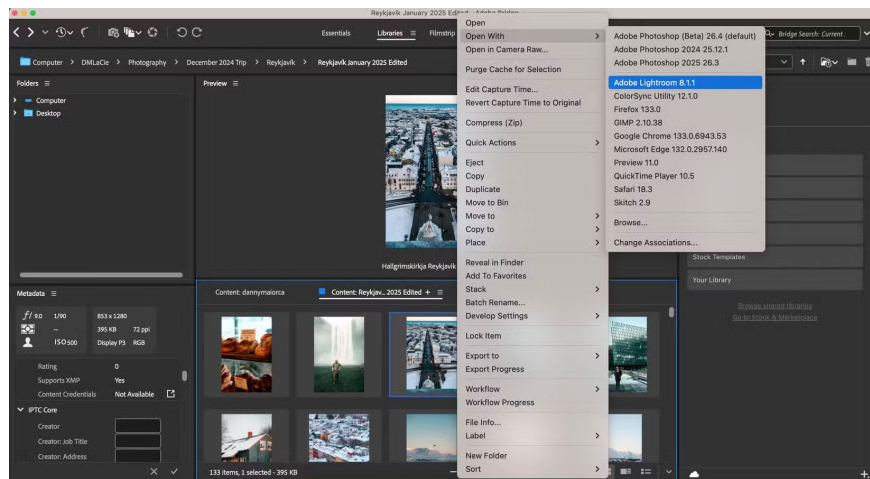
Reykjavík January 2025 Edited - Adobe Bridge

Essentials Libraries Filmstrip

Bridge Search: Current...

Computer > DMLaCie > Photography > December 2024 Trip > Reykjavík > Reykjavík January 2025 Edited

Folders

Computer
Desktop

Preview

Hallgrímskirkja Reykjavík

Metadata

$f/9.0$ 1/90 853 x 1280
395 KB 72 ppi
ISO 500 Display P3 RGB

Rating 0
Supports XMP Yes
Content Credentials Not Available

IPTC Core
Creator
Creator: Job Title
Creator: Address

Content: dannymaiorca
Content: Reykjav... 2025 Edited +

133 items, 1 selected - 395 KB

Open
Open With
Open in Camera Raw...
Purge Cache for Selection
Edit Capture Time...
Revert Capture Time to Original
Compress (Zip)
Quick Actions
Eject
Copy
Duplicate
Move to Bin
Move to
Copy to
Place
Reveal in Finder
Add To Favorites
Stack
Batch Rename...
Develop Settings
Lock Item
Export to
Export Progress
Workflow
Workflow Progress
File Info...
Label
New Folder
Sort

Adobe Photoshop (Beta) 26.4 (default)
Adobe Photoshop 2024 25.12.1
Adobe Photoshop 2025 26.3
Adobe Lightroom 8.1.1
ColorSync Utility 12.1.0
Firefox 133.0
GIMP 2.10.38
Google Chrome 133.0.6943.53
Microsoft Edge 132.0.2957.140
Preview 11.0
QuickTime Player 10.5
Safari 18.3
Skitch 2.9
Browse...
Change Associations...

Stock Templates
Your Library
Browse shared libraries
Go to Stock & Marketplace